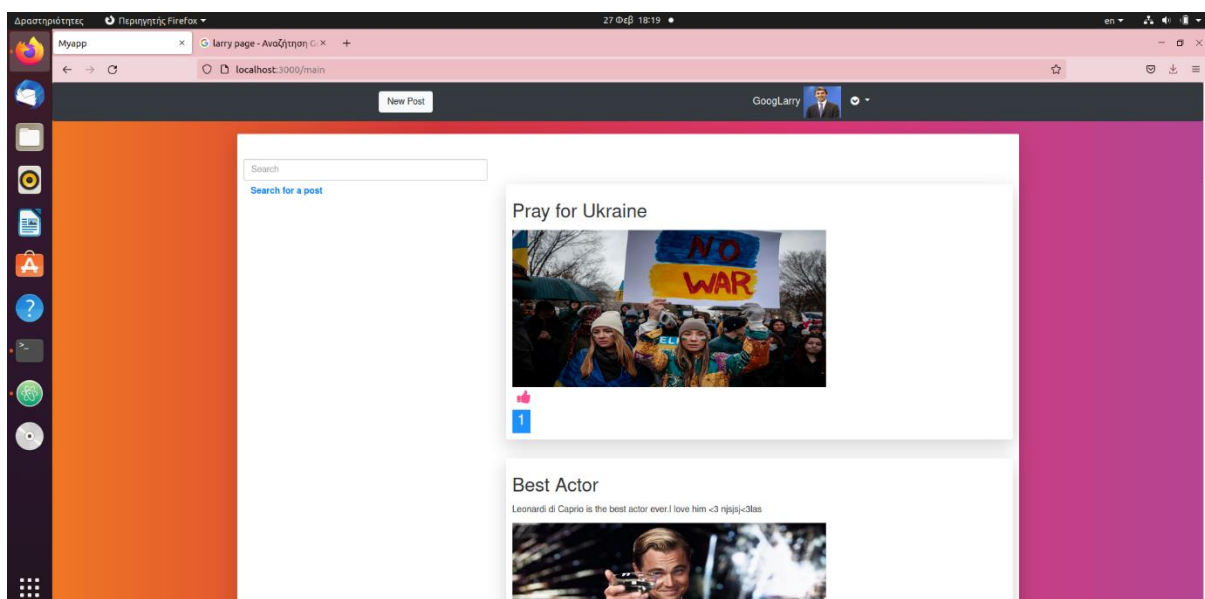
Δραστηριότητες Περιηγητής Firefox ▾ 27 Φεβ 18:19 ● en ▾

Myapp ×
G larry page - Αναζήτηση G ×
+

localhost:3000/main

New Post

GoogLarry

Search

Search for a post

Pray for Ukraine

NO WAR

1

Best Actor

Leonardi di Caprio is the best actor ever.I love him <3 njsjsj<3las